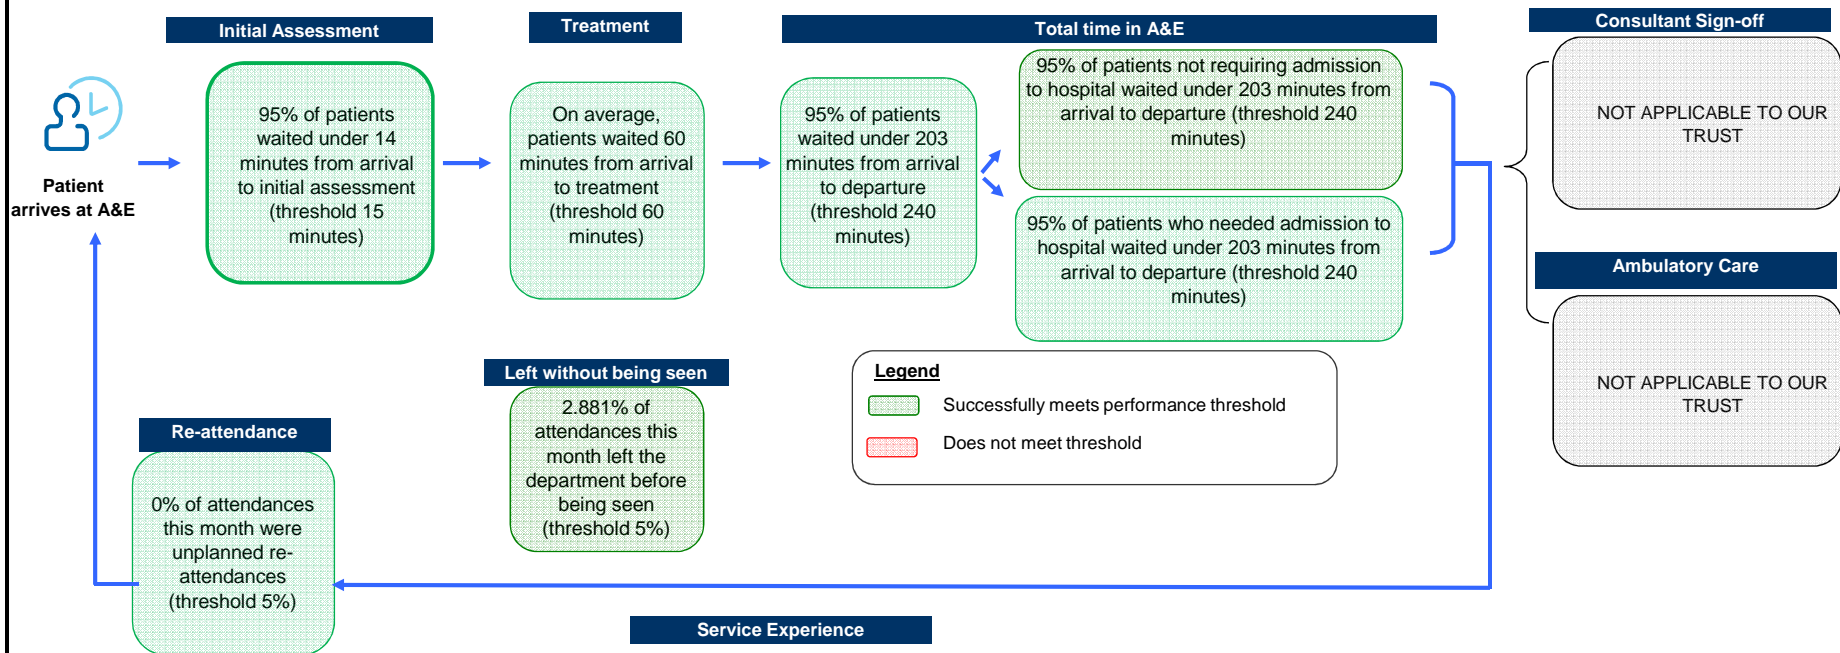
Patient arrives at A&E

Initial Assessment

95% of patients waited under 14 minutes from arrival to initial assessment (threshold 15 minutes)

Treatment

On average, patients waited 60 minutes from arrival to treatment (threshold 60 minutes)

Total time in A&E

95% of patients waited under 203 minutes from arrival to departure (threshold 240 minutes)

95% of patients not requiring admission to hospital waited under 203 minutes from arrival to departure (threshold 240 minutes)

95% of patients who needed admission to hospital waited under 203 minutes from arrival to departure (threshold 240 minutes)

Consultant Sign-off

NOT APPLICABLE TO OUR TRUST

Ambulatory Care

NOT APPLICABLE TO OUR TRUST

Left without being seen

2.881% of attendances this month left the department before being seen (threshold 5%)

Legend

Successfully meets performance threshold

Does not meet threshold

Re-attendance

0% of attendances this month were unplanned re-attendances (threshold 5%)

Service Experience